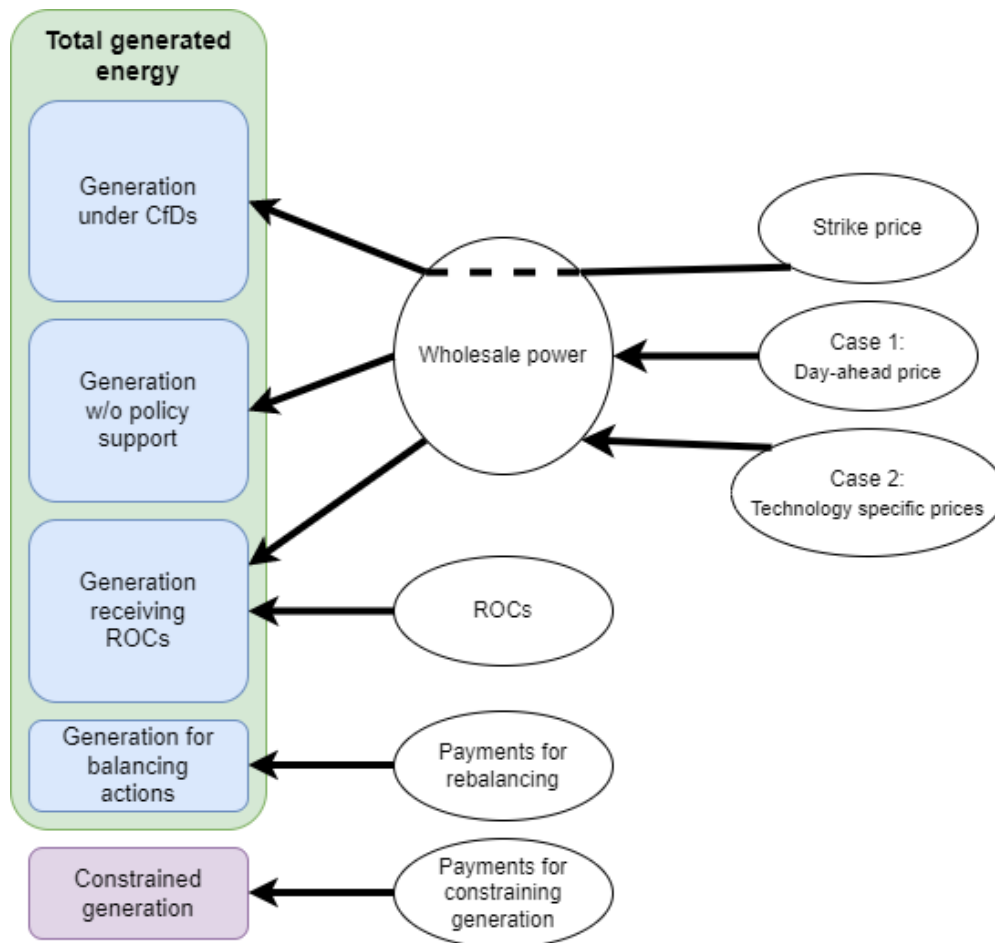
Total generated energy

Generation under CfDs

Generation w/o policy support

Generation receiving ROCs

Generation for balancing actions

Constrained generation

Strike price

Wholesale power

Case 1: Day-ahead price

Case 2: Technology specific prices

ROCs

Payments for rebalancing

Payments for constraining generation